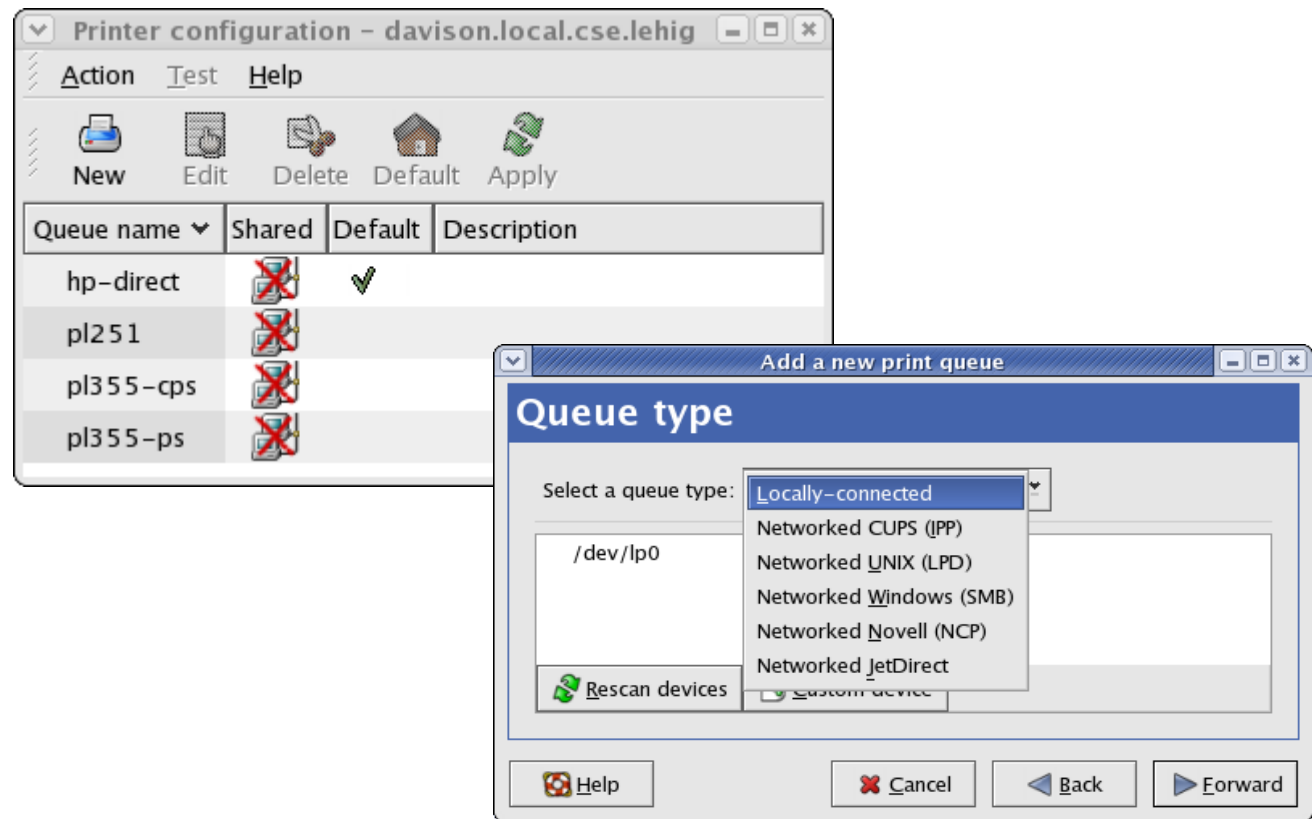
Printer configuration - davison.local.cse.lehig

Action Test Help

New Edit Delete Default Apply

| Queue name | Shared | Default | Description |
|---|---|---|---|
| hp-direct | | ✓ | |
| pl251 | | | |
| pl355-cps | | | |
| pl355-ps | | | |

Add a new print queue

Queue type

Select a queue type: Locally-connected

Networked CUPS (IPP)
Networked UNIX (LPD)
Networked Windows (SMB)
Networked Novell (NCP)
Networked JetDirect

/dev/lp0

Rescan devices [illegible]

Help Cancel Back Forward